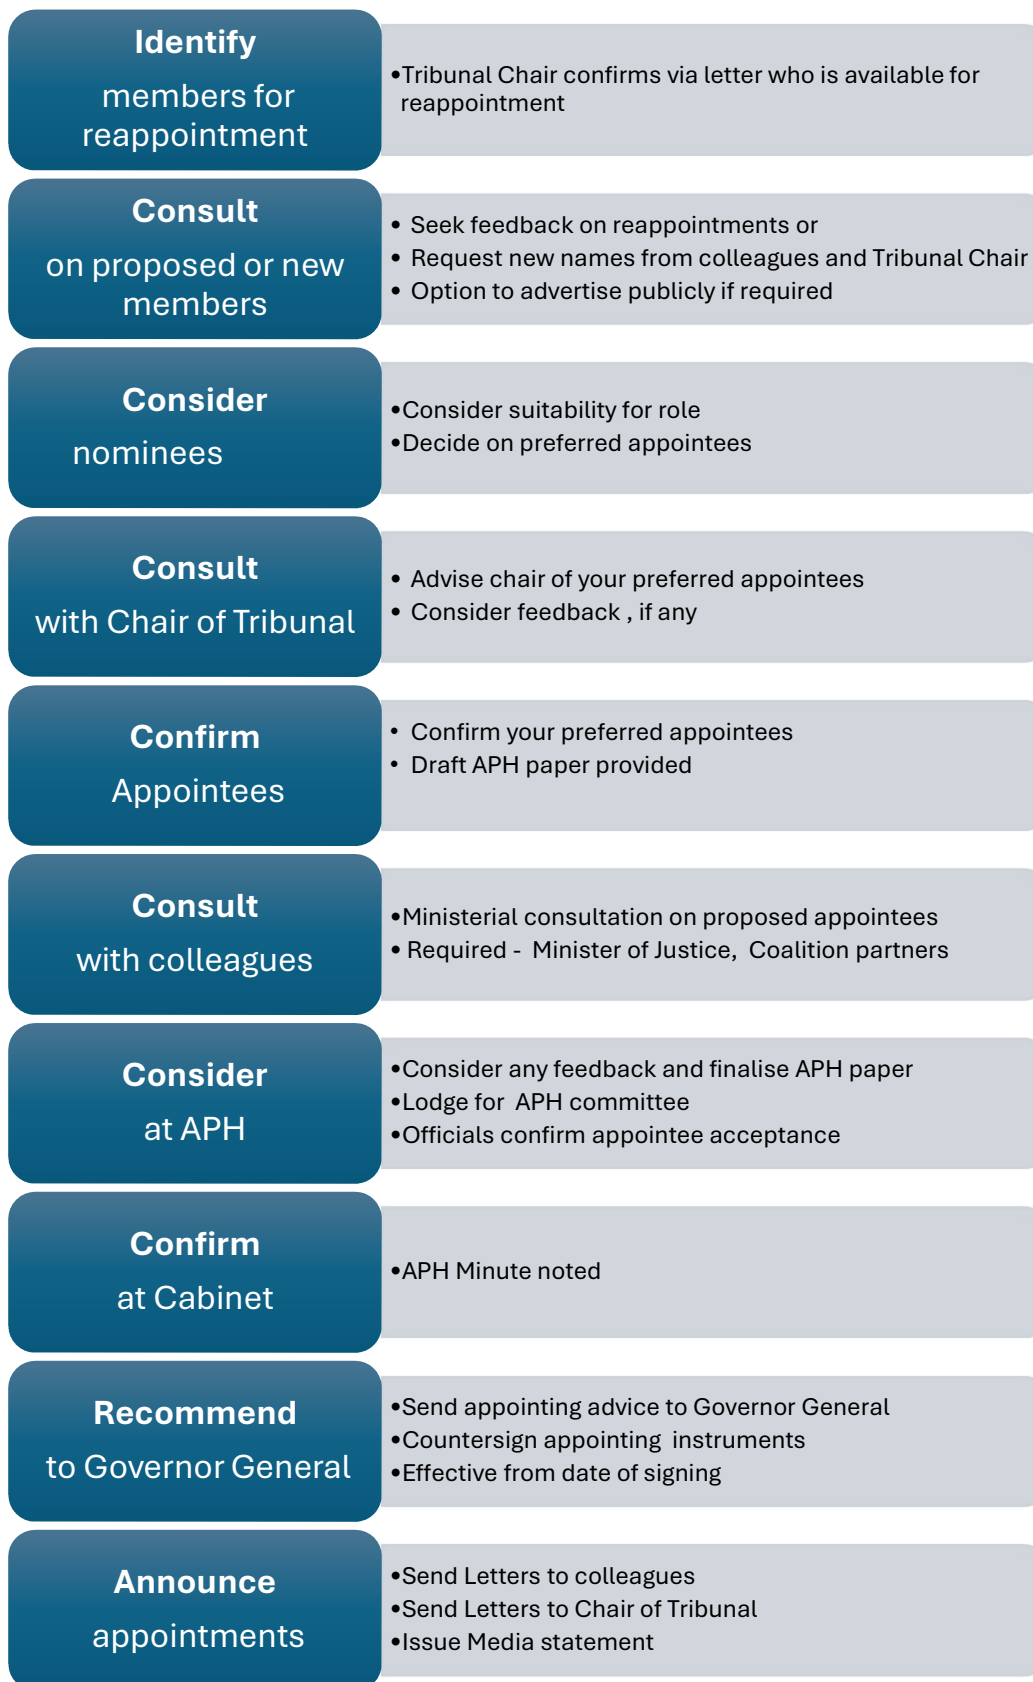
**Identify**
members for reappointment

•Tribunal Chair confirms via letter who is available for reappointment

**Consult**
on proposed or new members

• Seek feedback on reappointments or
• Request new names from colleagues and Tribunal Chair
• Option to advertise publicly if required

**Consider**
nominees

•Consider suitability for role
•Decide on preferred appointees

**Consult**
with Chair of Tribunal

• Advise chair of your preferred appointees
• Consider feedback , if any

**Confirm**
Appointees

• Confirm your preferred appointees
• Draft APH paper provided

**Consult**
with colleagues

•Ministerial consultation on proposed appointees
• Required - Minister of Justice, Coalition partners

**Consider**
at APH

•Consider any feedback and finalise APH paper
•Lodge for APH committee
•Officials confirm appointee acceptance

**Confirm**
at Cabinet

•APH Minute noted

**Recommend**
to Governor General

•Send appointing advice to Governor General
•Countersign appointing instruments
•Effective from date of signing

**Announce**
appointments

•Send Letters to colleagues
•Send Letters to Chair of Tribunal
•Issue Media statement